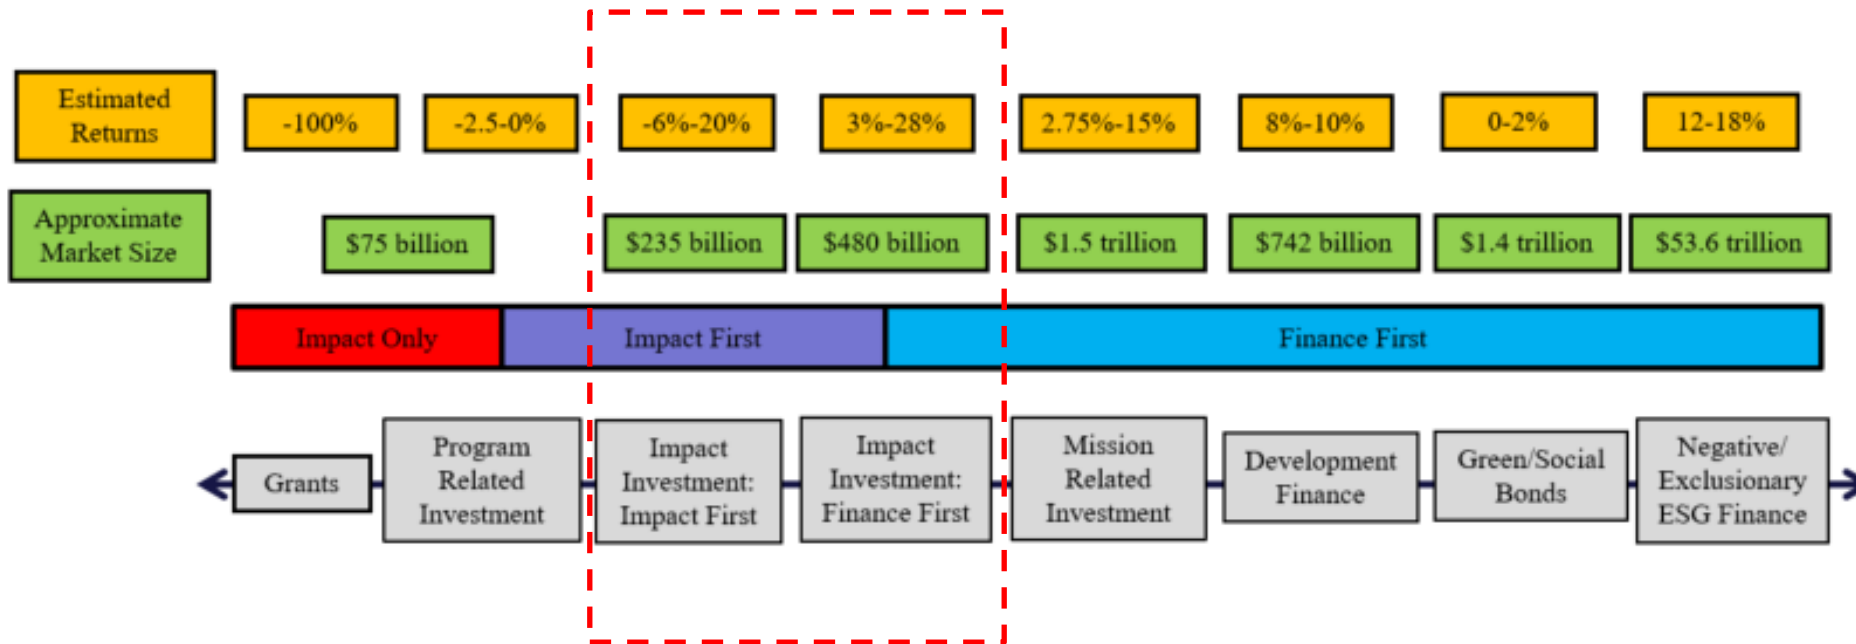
Estimated Returns

-100%

-2.5-0%

-6%-20%

3%-28%

2.75%-15%

8%-10%

0-2%

12-18%

Approximate Market Size

$75 billion

$235 billion

$480 billion

$1.5 trillion

$742 billion

$1.4 trillion

$53.6 trillion

Impact Only

Impact First

Finance First

Grants

Program Related Investment

Impact Investment: Impact First

Impact Investment: Finance First

Mission Related Investment

Development Finance

Green/Social Bonds

Negative/ Exclusionary ESG Finance